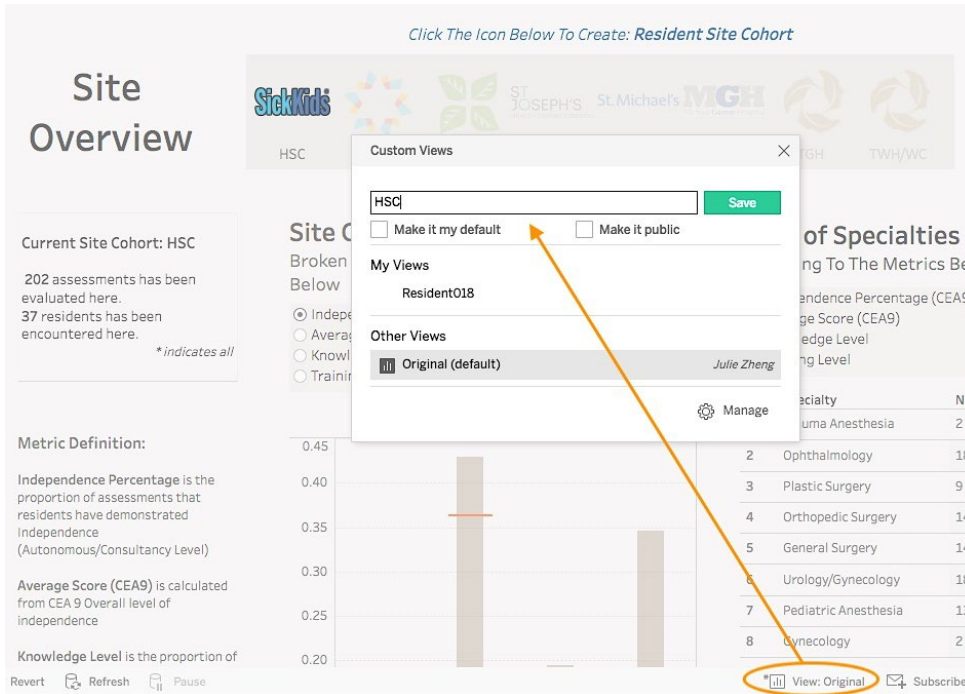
Click The Icon Below To Create: Resident Site Cohort

Site Overview

SickKids HSC ST JOSEPH'S St. Michael's MGH TGH TWH/WC

Current Site Cohort: HSC

202 assessments has been evaluated here.
37 residents has been encountered here.

*indicates all

Metric Definition:

Independence Percentage is the proportion of assessments that residents have demonstrated Independence (Autonomous/Consultancy Level)

Average Score (CEA9) is calculated from CEA 9 Overall level of independence

Knowledge Level is the proportion of

Site C
Broken
Below

Indepe
Averag
Knowl
Trainir

0.45
0.40
0.35
0.30
0.25
0.20

Custom Views

HSC
Save
Make it my default
Make it public

My Views
Resident018

Other Views
Original (default) Julie Zheng

Manage

of Specialties
ng To The Metrics Be

endence Percentage (CEA
ge Score (CEA9)
edge Level
ng Level

| | ecialty | N |
|---|---|---|
| | uma Anesthesia | 2 |
| 2 | Ophthalmology | 1 |
| 3 | Plastic Surgery | 9 |
| 4 | Orthopedic Surgery | 1 |
| 5 | General Surgery | 1 |
| 6 | Urology/Gynecology | 1 |
| 7 | Pediatric Anesthesia | 1 |
| 8 | Gynecology | 2 |

Revert Refresh Pause View: Original Subscribe